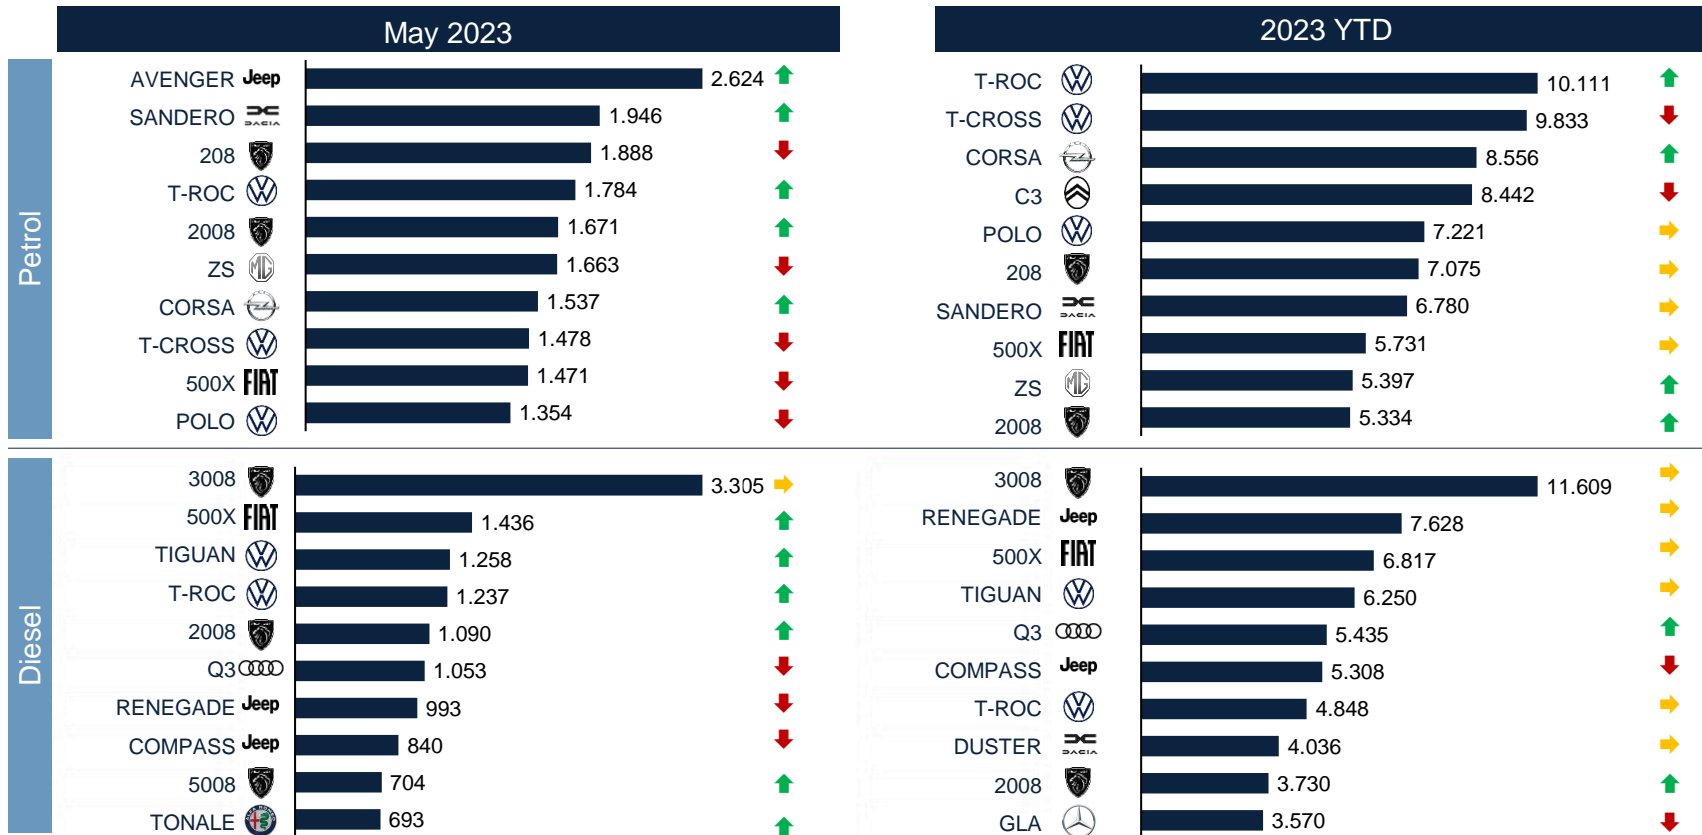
May 2023

2023 YTD

Petrol

| Model | Brand | Value |
|---|---|---|
| AVENGER | Jeep | 2.624 |
| SANDERO | DACIA | 1.946 |
| 208 | | 1.888 |
| T-ROC | | 1.784 |
| 2008 | | 1.671 |
| ZS | | 1.663 |
| CORSA | | 1.537 |
| T-CROSS | | 1.478 |
| 500X | FIAT | 1.471 |
| POLO | | 1.354 |

| Model | Brand | Value |
|---|---|---|
| T-ROC | | 10.111 |
| T-CROSS | | 9.833 |
| CORSA | | 8.556 |
| C3 | | 8.442 |
| POLO | | 7.221 |
| 208 | | 7.075 |
| SANDERO | DACIA | 6.780 |
| 500X | FIAT | 5.731 |
| ZS | | 5.397 |
| 2008 | | 5.334 |

Diesel

| Model | Brand | Value |
|---|---|---|
| 3008 | | 3.305 |
| 500X | FIAT | 1.436 |
| TIGUAN | | 1.258 |
| T-ROC | | 1.237 |
| 2008 | | 1.090 |
| Q3 | | 1.053 |
| RENEGADE | Jeep | 993 |
| COMPASS | Jeep | 840 |
| 5008 | | 704 |
| TONALE | | 693 |

| Model | Brand | Value |
|---|---|---|
| 3008 | | 11.609 |
| RENEGADE | Jeep | 7.628 |
| 500X | FIAT | 6.817 |
| TIGUAN | | 6.250 |
| Q3 | | 5.435 |
| COMPASS | Jeep | 5.308 |
| T-ROC | | 4.848 |
| DUSTER | DACIA | 4.036 |
| 2008 | | 3.730 |
| GLA | | 3.570 |